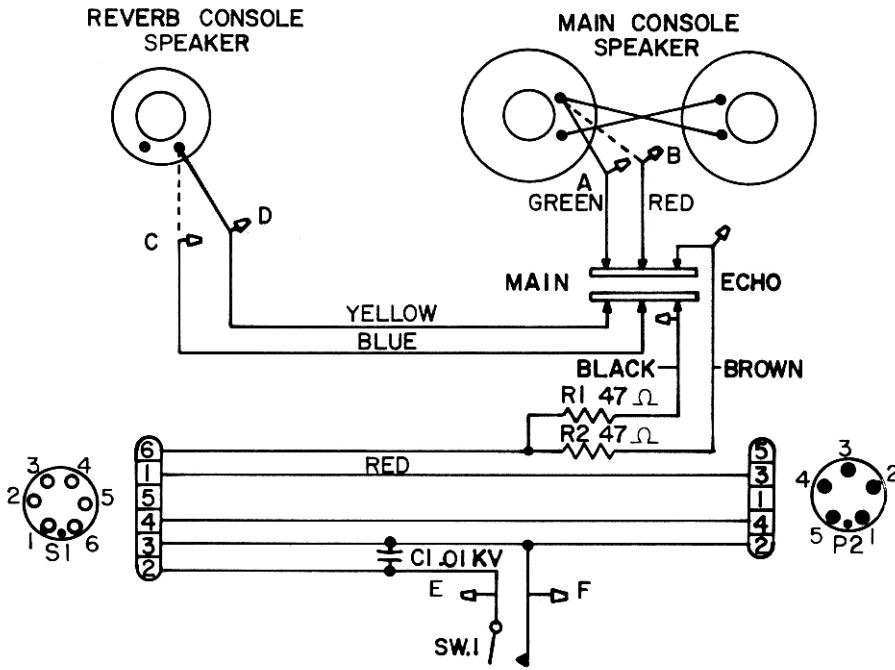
REVERB CONSOLE SPEAKER

MAIN CONSOLE SPEAKER

A
GREEN

B
RED

C

D

MAIN

ECHO

YELLOW

BLUE

BLACK

BROWN

R1 47 $\Omega$

R2 47 $\Omega$

6
1
5
4
3
2

RED

5
3
1
4
2

3 4
2 5
1 6
S1

3
4 2
5 1
P2

C1 .01 KV

E

F

SW.1